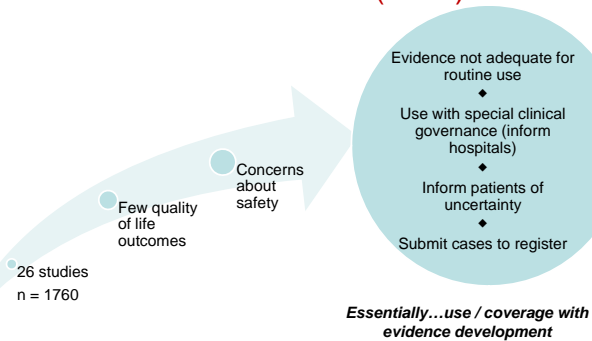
26 studies
n = 1760

Few quality of life outcomes

Concerns about safety

Evidence not adequate for routine use
◆
Use with special clinical governance (inform hospitals)
◆
Inform patients of uncertainty
◆
Submit cases to register

*Essentially…use / coverage with evidence development*